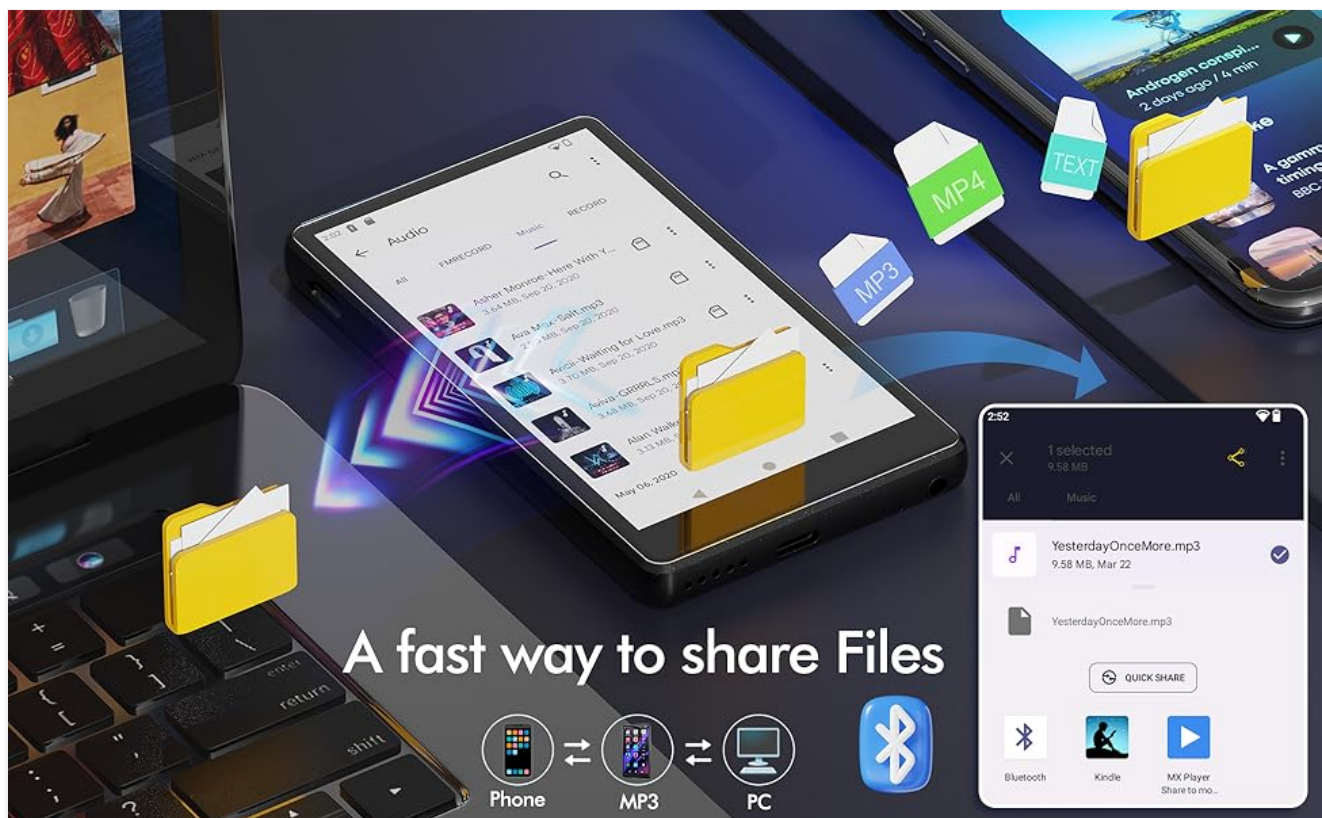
Androgen conspi...
2 days ago / 4 min

A gam...
timing
BBC

TEXT
MP4
MP3

2:52
Audio
All
FMRECORD
Music
RECORD
Asher Monroe-Here With Y...
3.64 MB, Sep 20, 2020
Ava Max-Salt.mp3
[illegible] MB, Sep 20, 2020
Avicii-Waiting for Love.mp3
3.70 MB, Sep 20, 2020
Aviva-GRRRLS.mp3
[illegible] MB, Sep 20, 2020
Alan Walke...
3.13 MB, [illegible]
May 06, 2020

2:52
1 selected
9.58 MB
All
Music
YesterdayOnceMore.mp3
9.58 MB, Mar 22
YesterdayOnceMore.mp3
QUICK SHARE
Bluetooth
Kindle
MX Player
Share to mo...

A fast way to share Files

Phone
MP3
PC

enter
return
shift